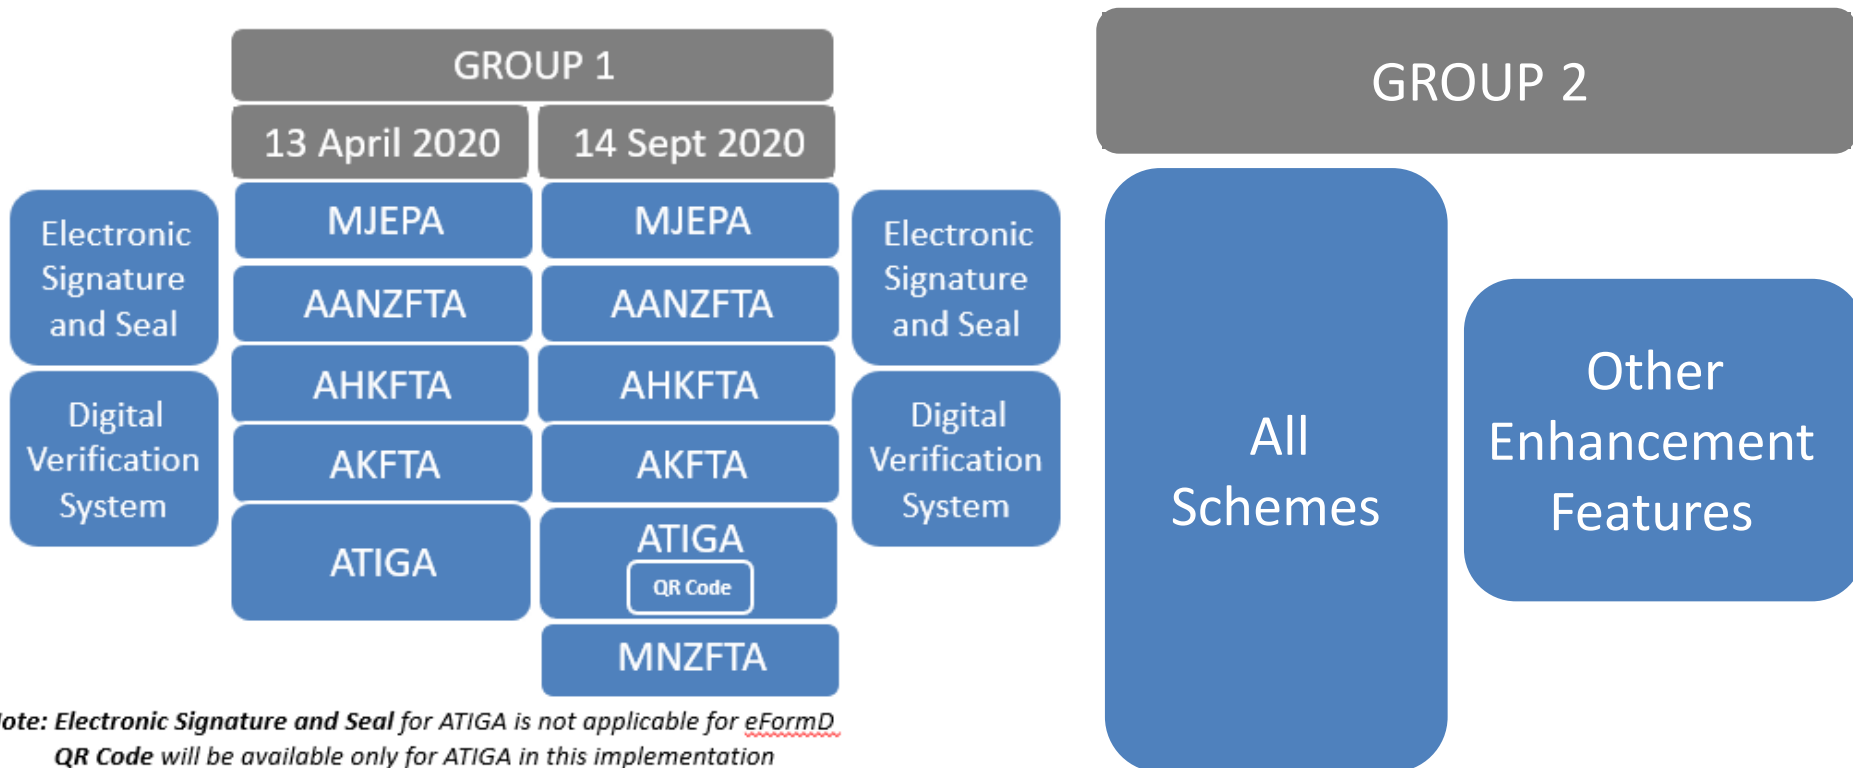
GROUP 1

13 April 2020

14 Sept 2020

Electronic Signature and Seal

Digital Verification System

MJEPA

AANZFTA

AHKFTA

AKFTA

ATIGA

MJEPA

AANZFTA

AHKFTA

AKFTA

ATIGA

QR Code

MNZFTA

Electronic Signature and Seal

Digital Verification System

GROUP 2

All Schemes

Other Enhancement Features

lote: Electronic Signature and Seal for ATIGA is not applicable for eFormD

QR Code will be available only for ATIGA in this implementation